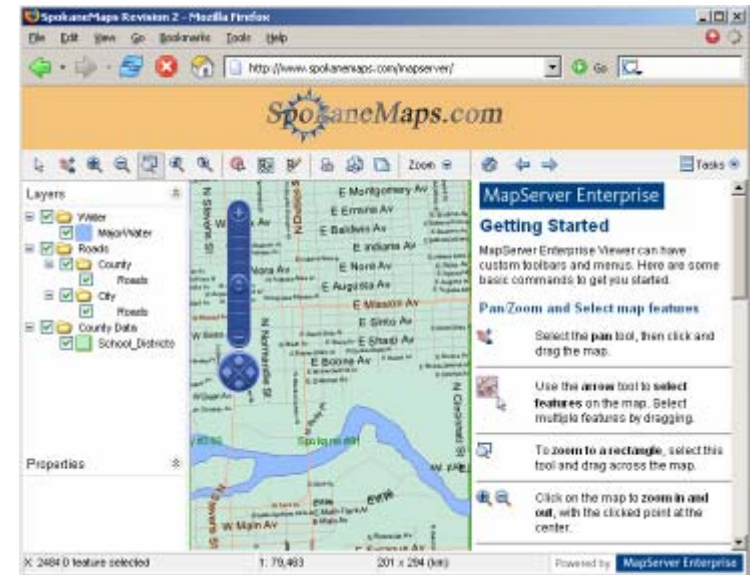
SpokaneMaps Revision 2 - Mozilla Firefox

File Edit View Go Bookmarks Tools Help

http://www.spokanemaps.com/mapserver/

Go

SpokaneMaps.com

Zoom

Tasks

Layers

Water

MajorWater

Roads

County

Roads

City

Roads

County Data

School_Districts

Properties

E Montgomery Av

E Ermina Av

E Baldwin Av

E Indiana Av

E Nora Av

Nora Av

E Augusta Av

E Mission Av

E Sinto Av

E Sharp Av

E Boone Av

W Main Av

Spokane

MapServer Enterprise

Getting Started

MapServer Enterprise Viewer can have custom toolbars and menus. Here are some basic commands to get you started.

Pan/Zoom and Select map features

Select the pan tool, then click and drag the map.

Use the arrow tool to select features on the map. Select multiple features by dragging.

To zoom to a rectangle, select this tool and drag across the map.

Click on the map to zoom in and out, with the clicked point at the center.

X: 2484 0 feature selected

1: 79,493

201 x 294 (km)

Powered by MapServer Enterprise